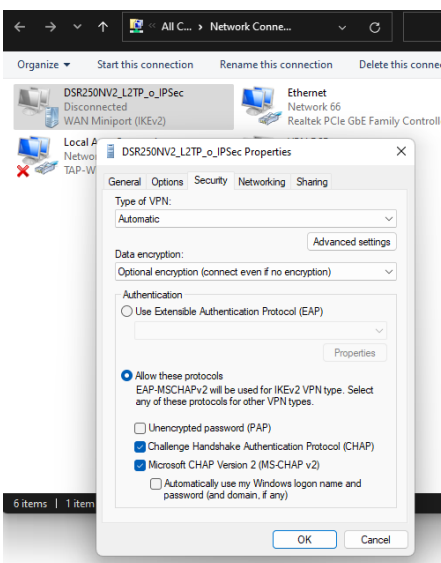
All C... > Network Conne...

Organize ▾ Start this connection Rename this connection Delete this conne

DSR250NV2_L2TP_o_IPSec
Disconnected
WAN Miniport (IKEv2)

Ethernet
Network 66
Realtek PCIe GbE Family Controll

Local A
Netwo
TAP-W

DSR250NV2_L2TP_o_IPSec Properties

General Options Security Networking Sharing

Type of VPN:
Automatic

Advanced settings

Data encryption:
Optional encryption (connect even if no encryption)

Authentication
Use Extensible Authentication Protocol (EAP)

Properties

Allow these protocols
EAP-MSCHAPv2 will be used for IKEv2 VPN type. Select any of these protocols for other VPN types.

Unencrypted password (PAP)
Challenge Handshake Authentication Protocol (CHAP)
Microsoft CHAP Version 2 (MS-CHAP v2)
Automatically use my Windows logon name and password (and domain, if any)

OK Cancel

6 items | 1 item